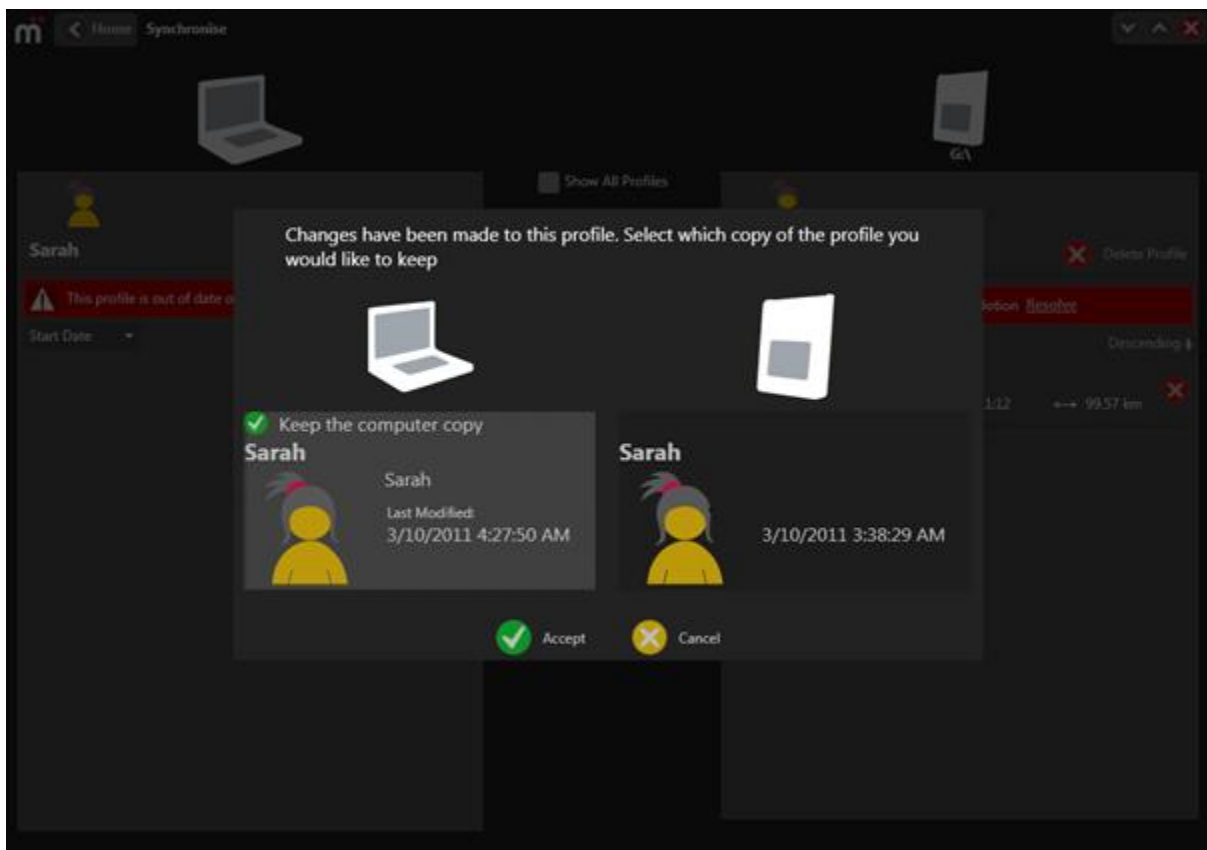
m Home Synchronise

G:\

Show All Profiles

Sarah

This profile is out of date o

Start Date

Delete Profile

ction Resolve

Descending

1:12 99.57 km

Changes have been made to this profile. Select which copy of the profile you would like to keep

Keep the computer copy

Sarah

Sarah

Last Modified:

3/10/2011 4:27:50 AM

Sarah

3/10/2011 3:38:29 AM

Accept

Cancel